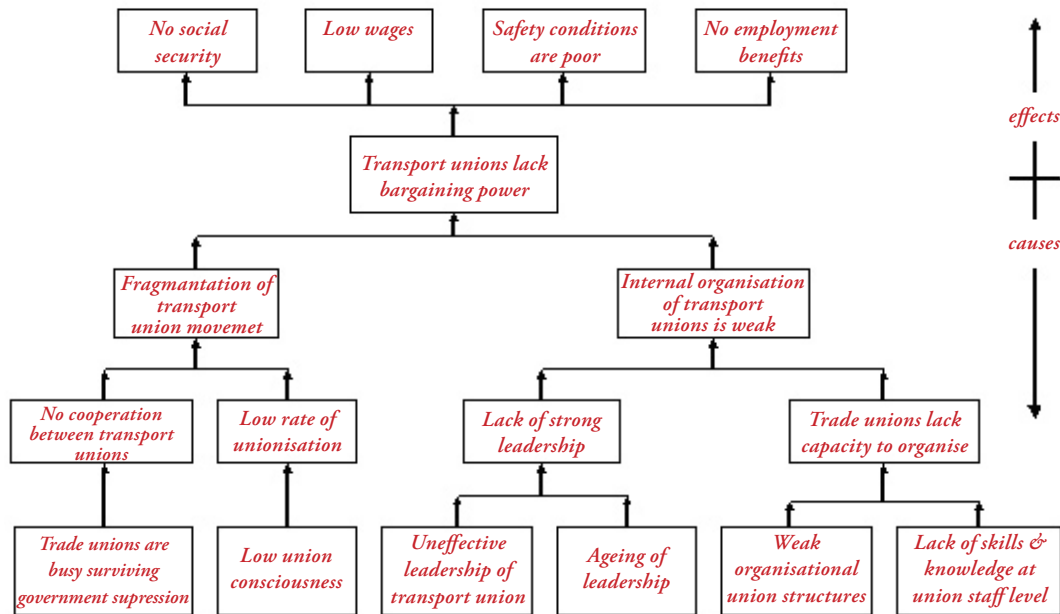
No social security

Low wages

Safety conditions are poor

No employment benefits

effects

causes

Transport unions lack bargaining power

Fragmantation of transport union movemet

Internal organisation of transport unions is weak

No cooperation between transport unions

Low rate of unionisation

Lack of strong leadership

Trade unions lack capacity to organise

Trade unions are busy surviving government supression

Low union consciousness

Uneffective leadership of transport union

Ageing of leadership

Weak organisational union structures

Lack of skills & knowledge at union staff level